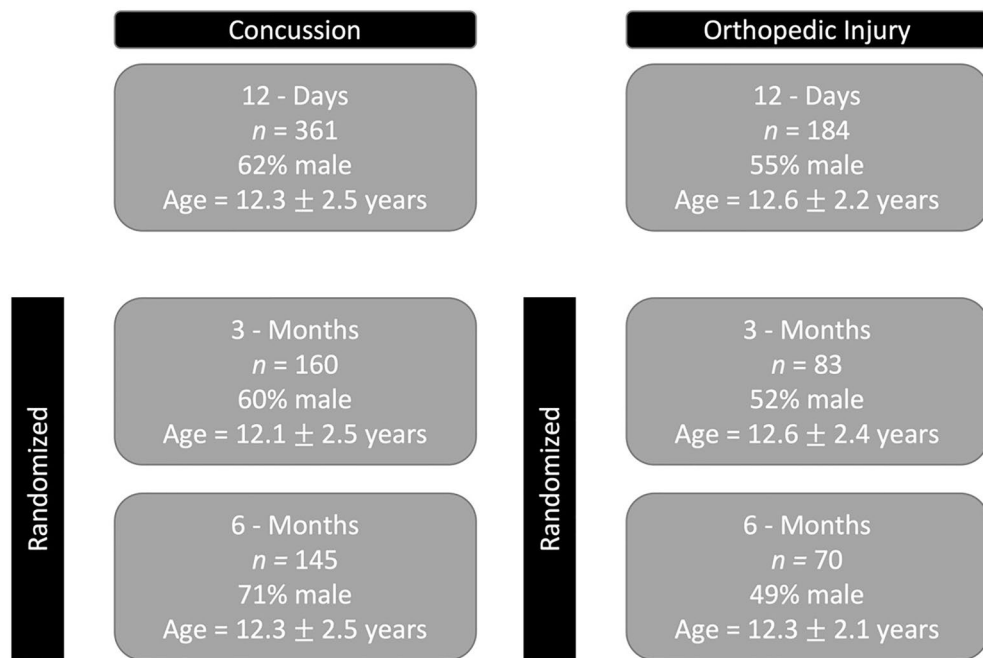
Concussion

12 - Days
$n$ = 361
62% male
Age = 12.3 $\pm$ 2.5 years

Randomized

3 - Months
$n$ = 160
60% male
Age = 12.1 $\pm$ 2.5 years

6 - Months
$n$ = 145
71% male
Age = 12.3 $\pm$ 2.5 years

Orthopedic Injury

12 - Days
$n$ = 184
55% male
Age = 12.6 $\pm$ 2.2 years

Randomized

3 - Months
$n$ = 83
52% male
Age = 12.6 $\pm$ 2.4 years

6 - Months
$n$ = 70
49% male
Age = 12.3 $\pm$ 2.1 years